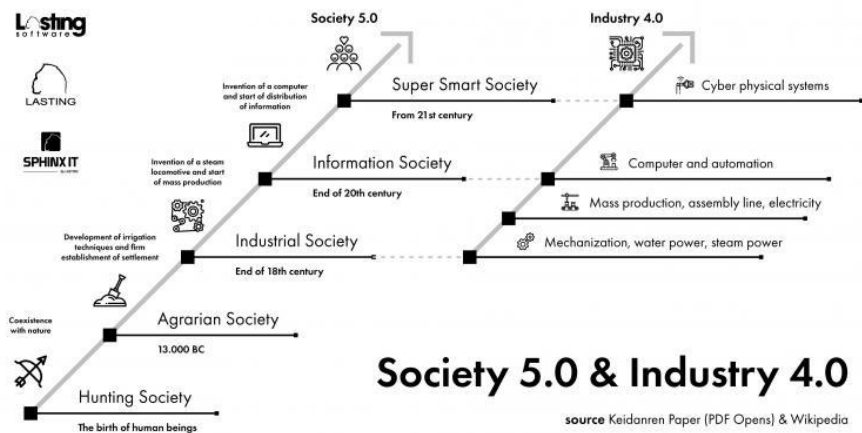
Lasting software

LASTING

SPHINX IT

Society 5.0

Industry 4.0

Invention of a computer and start of distribution of information

Super Smart Society

From 21st century

Cyber physical systems

Invention of a steam locomotive and start of mass production

Information Society

End of 20th century

Computer and automation

Mass production, assembly line, electricity

Development of irrigation techniques and firm establishment of settlement

Industrial Society

End of 18th century

Mechanization, water power, steam power

Coexistence with nature

Agrarian Society

13.000 BC

Society 5.0 & Industry 4.0

Hunting Society

The birth of human beings

source Keidanren Paper (PDF Opens) & Wikipedia